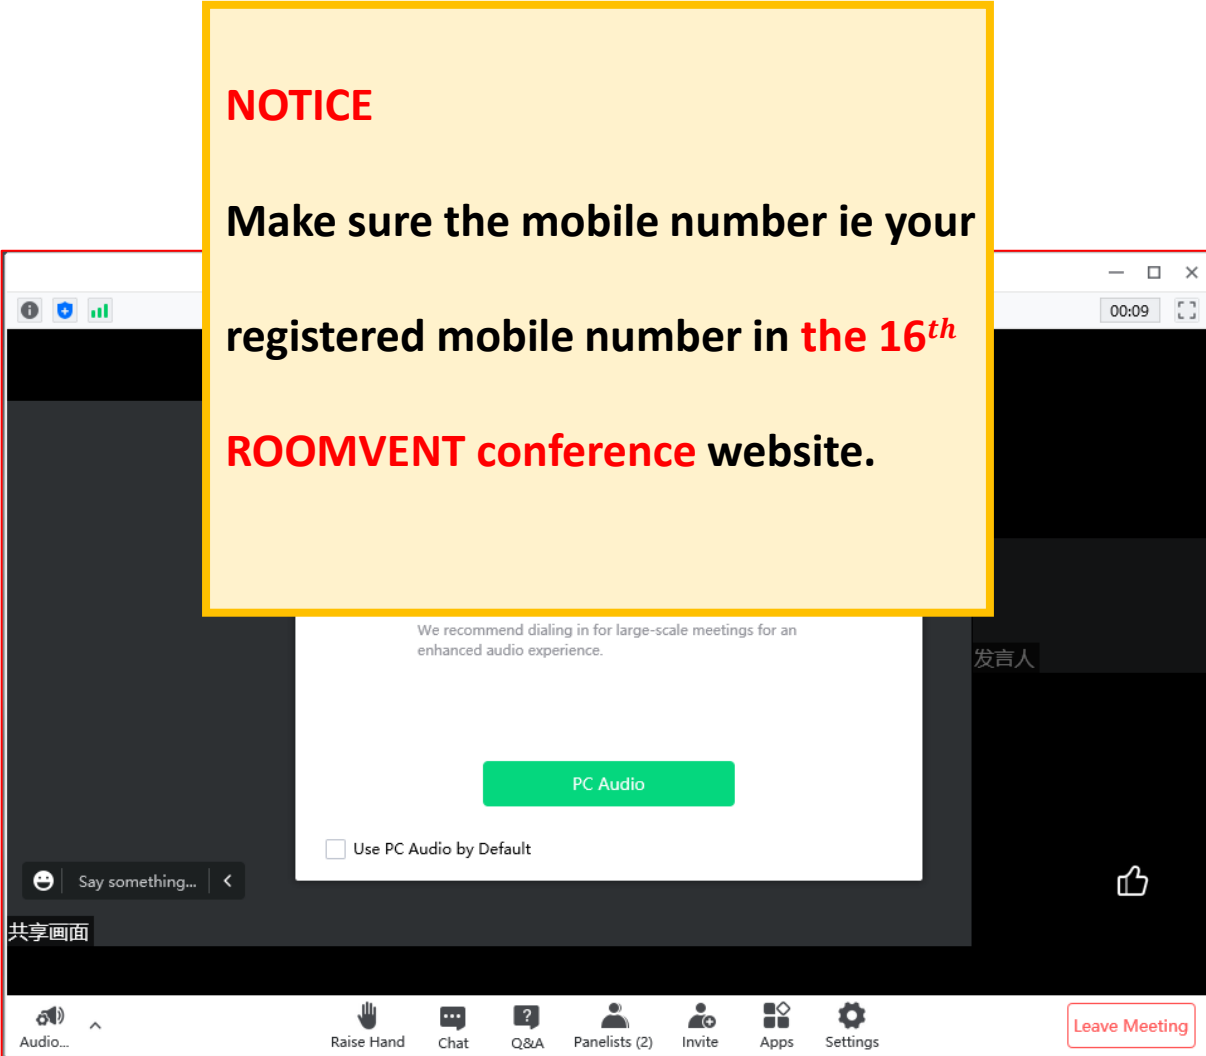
NOTICE

Make sure the mobile number ie your registered mobile number in the 16$^{th}$ ROOMVENT conference website.

00:09

We recommend dialing in for large-scale meetings for an enhanced audio experience.

发言人

PC Audio

Use PC Audio by Default

Say something...

共享画面

Audio...

Raise Hand

Chat

Q&A

Panelists (2)

Invite

Apps

Settings

Leave Meeting